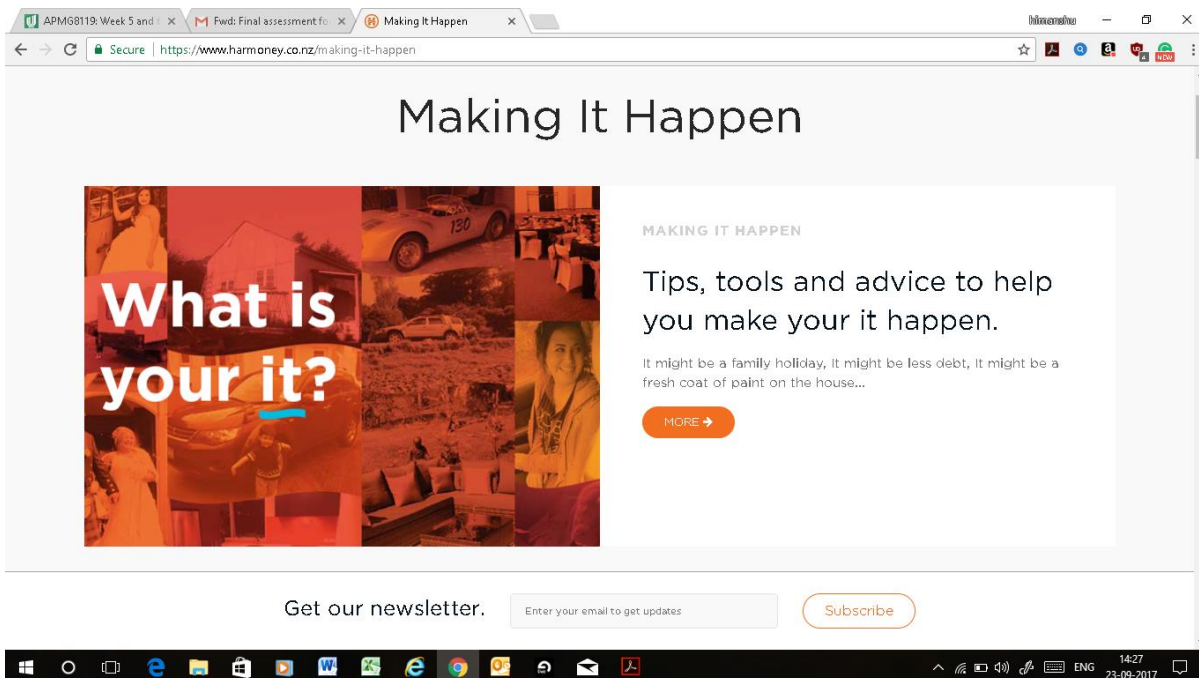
APMG8119: Week 5 and ×
Fwd: Final assessment fo ×
Making It Happen ×
himanshu
Secure | https://www.harmoney.co.nz/making-it-happen

Making It Happen

What is your it?

130

MAKING IT HAPPEN

Tips, tools and advice to help you make your it happen.

It might be a family holiday, It might be less debt, It might be a fresh coat of paint on the house...

MORE →

Get our newsletter.

Enter your email to get updates

Subscribe

ENG
14:27
23-09-2017